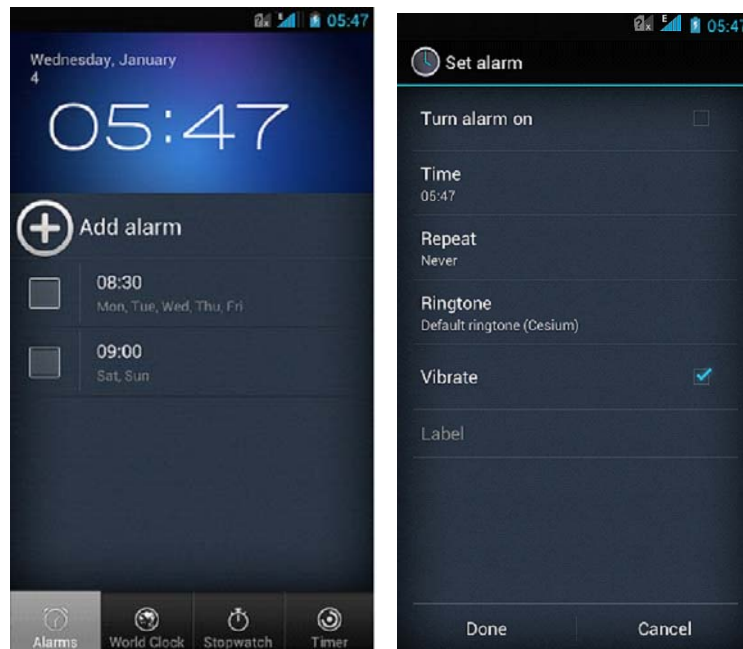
05:47

Wednesday, January 4

05:47

Add alarm

08:30
Mon, Tue, Wed, Thu, Fri

09:00
Sat, Sun

Alarms
World Clock
Stopwatch
Timer

05:47

Set alarm

Turn alarm on

Time
05:47

Repeat
Never

Ringtone
Default ringtone (Cesium)

Vibrate

Label

Done
Cancel